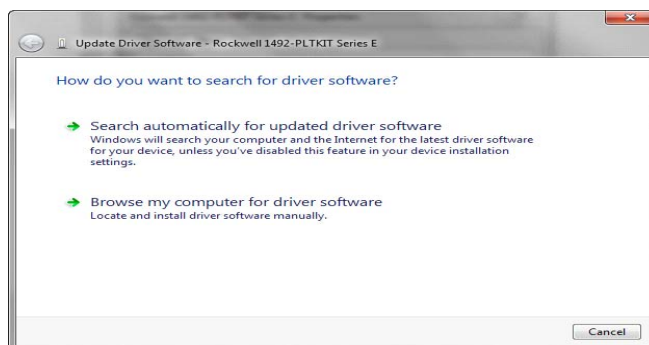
Update Driver Software - Rockwell 1492-PLTKIT Series E

How do you want to search for driver software?

Search automatically for updated driver software
Windows will search your computer and the Internet for the latest driver software for your device, unless you've disabled this feature in your device installation settings.

Browse my computer for driver software
Locate and install driver software manually.

Cancel